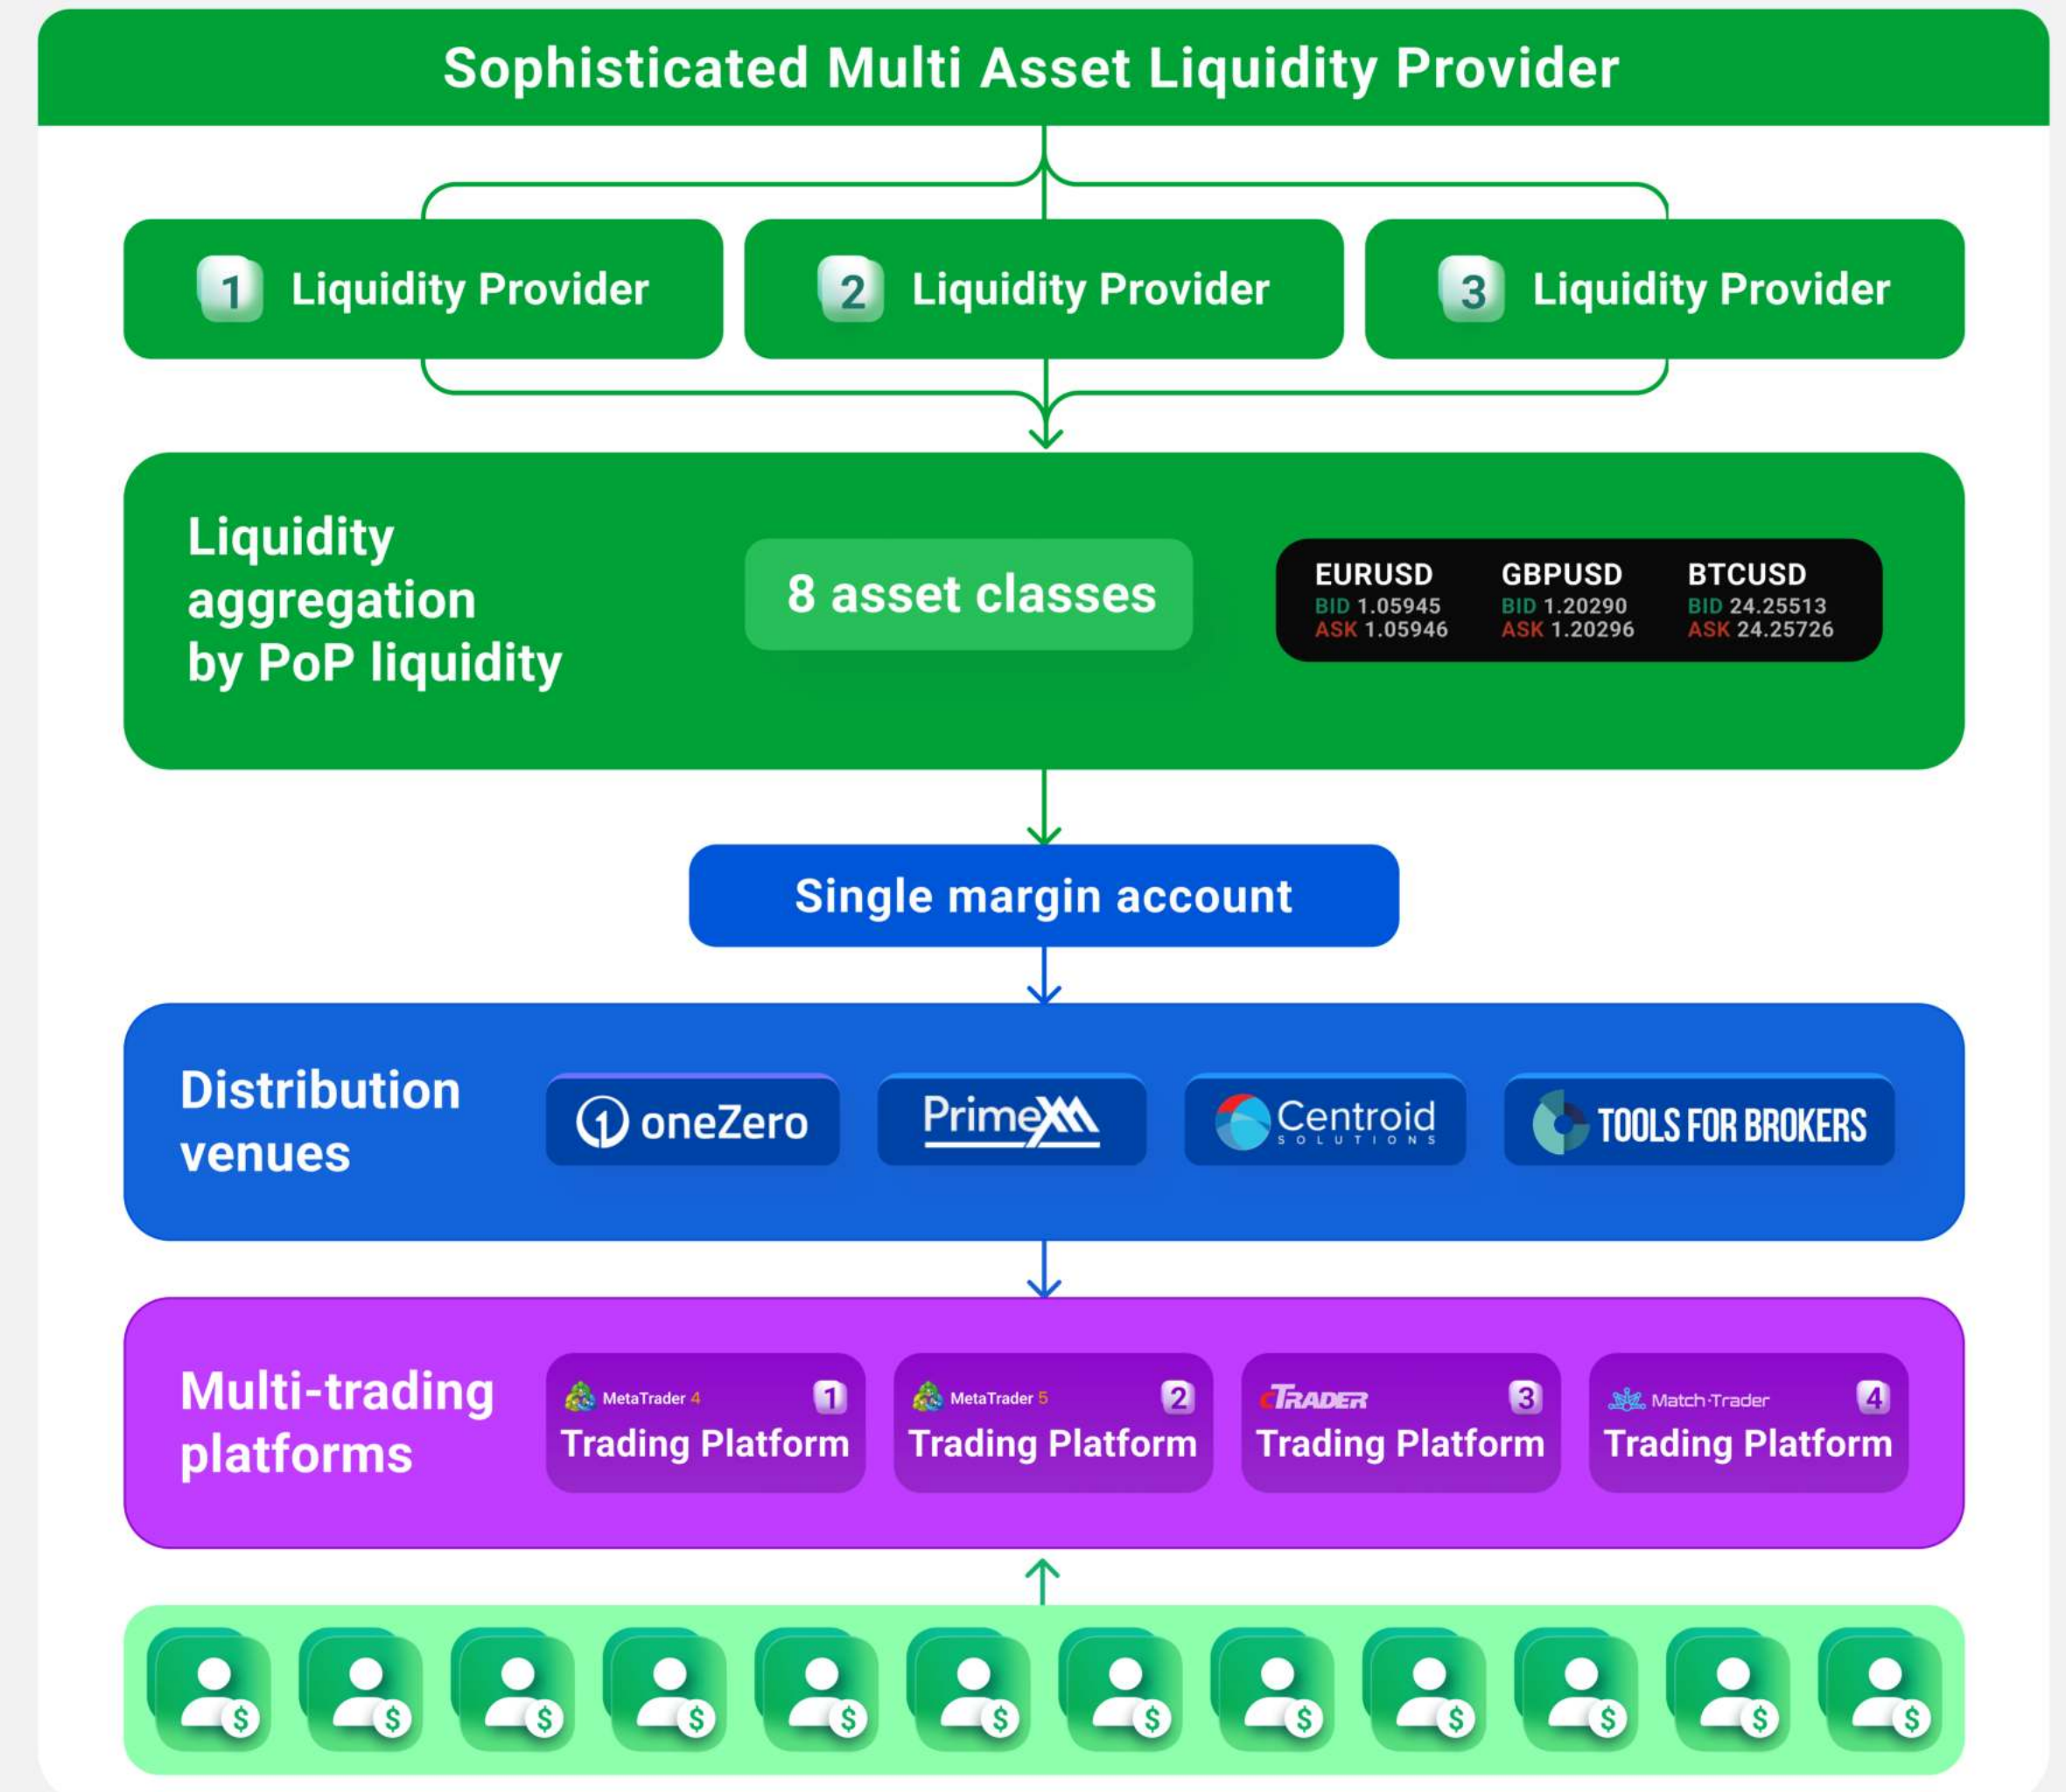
Sophisticated Multi Asset Liquidity Provider

1 Liquidity Provider

2 Liquidity Provider

3 Liquidity Provider

Liquidity aggregation by PoP liquidity

8 asset classes

| EURUSD | GBPUSD | BTCUSD |
|---|---|---|
| BID 1.05945 | BID 1.20290 | BID 24.25513 |
| ASK 1.05946 | ASK 1.20296 | ASK 24.25726 |

Single margin account

Distribution venues

oneZero

PrimeXM

Centroid SOLUTIONS

TOOLS FOR BROKERS

Multi-trading platforms

MetaTrader 4 1 Trading Platform

MetaTrader 5 2 Trading Platform

cTrader 3 Trading Platform

Match-Trader 4 Trading Platform

$ $ $ $ $ $ $ $ $ $ $ $